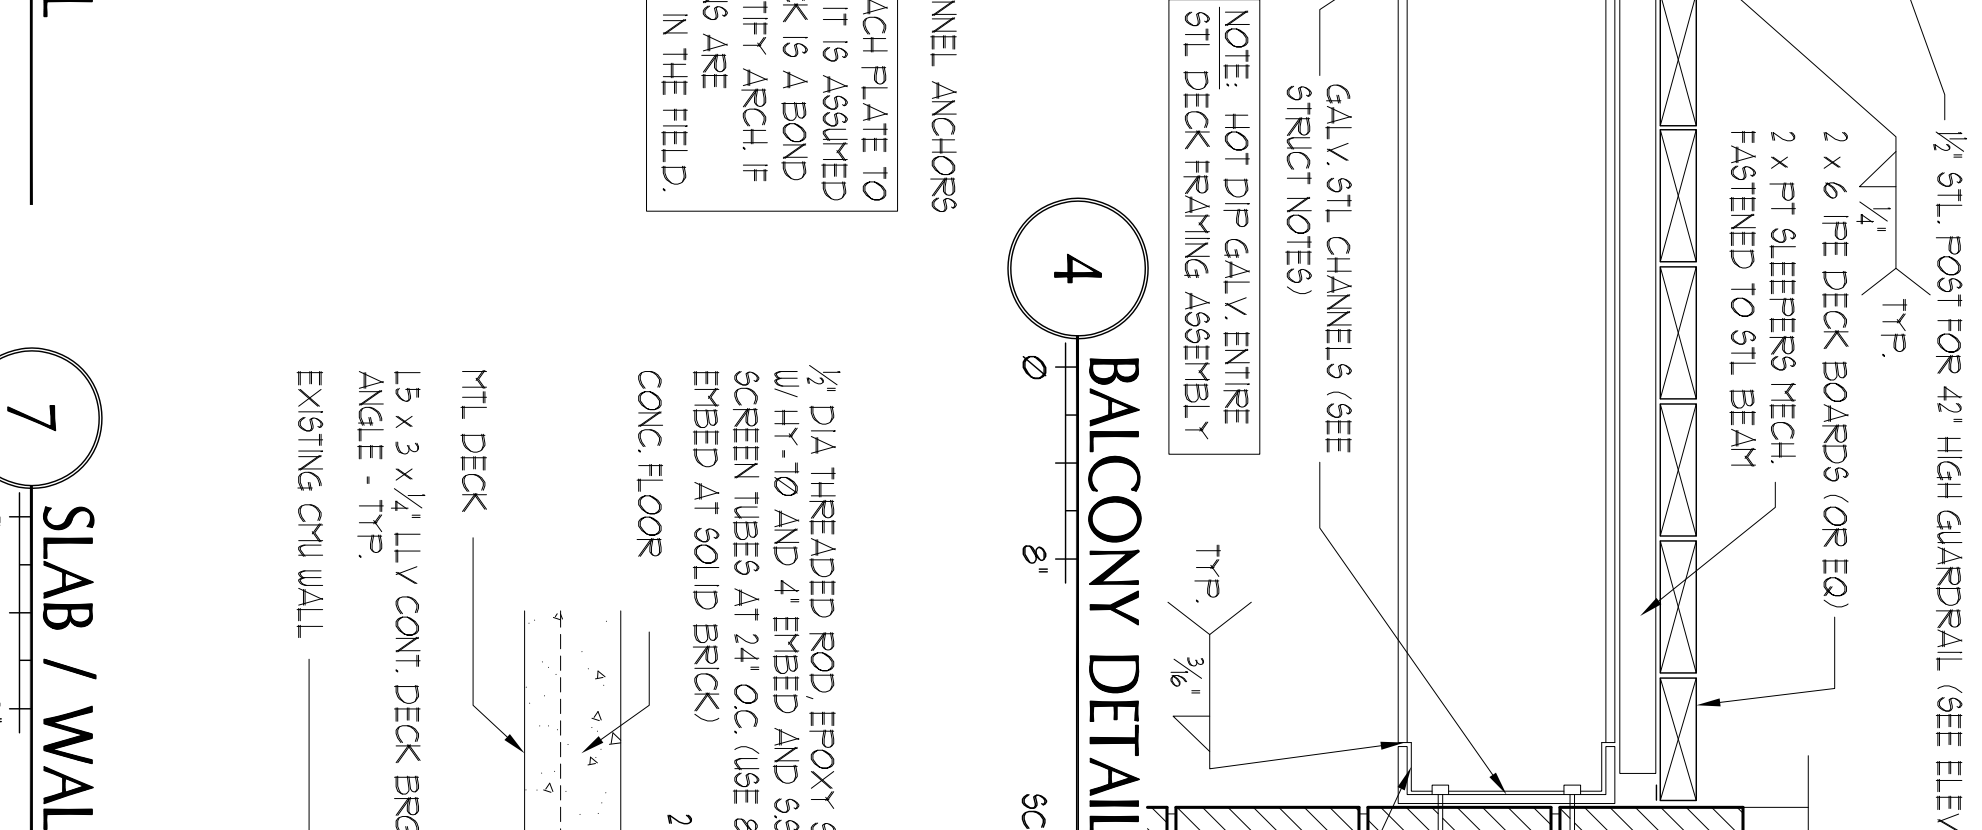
½" STL. POST FOR 42" HIGH GUARDRAIL (SEE ELEV

$\frac{1}{4}$"

TYP.

2 x 6 IPE DECK BOARDS (OR EQ)

2 x PT SLEEPERS MECH. FASTENED TO STL BEAM

GALV. STL CHANNELS (SEE STRUCT NOTES)

NOTE: HOT DIP GALV. ENTIRE STL DECK FRAMING ASSEMBLY

TYP.

$\frac{3}{16}$"

4

BALCONY DETAIL

SC

0

8"

NNEL ANCHORS

ACH PLATE TO IT IS ASSUMED K IS A BOND TIFY ARCH. IF IS ARE IN THE FIELD.

½" DIA THREADED ROD, EPOXY S W/ HY-70 AND 4" EMBED AND S.S SCREEN TUBES AT 24" O.C. (USE 8 EMBED AT SOLID BRICK)

CONC. FLOOR

2

MTL DECK

L5 x 3 x ½" LLV CONT. DECK BRG ANGLE - TYP.

EXISTING CMU WALL

7

SLAB / WAL

L